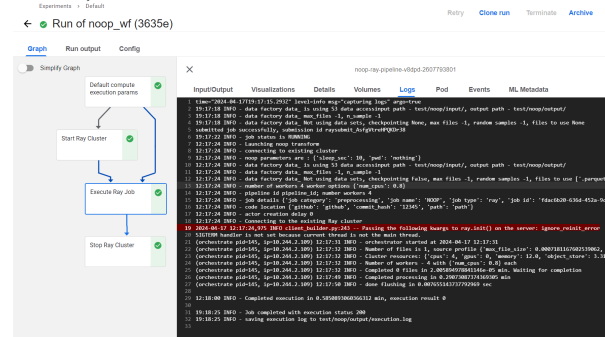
Experiments › Default

Run of noop_wf (3635e)

Retry Clone run Terminate Archive

Graph Run output Config

Simplify Graph

Default compute execution params

Start Ray Cluster

Execute Ray Job

Stop Ray Cluster

noop-ray-pipeline-w8dpd-2607793801

Input/Output Visualizations Details Volumes Logs Pod Events ML Metadata

1 time="2024-04-17T19:17:15.292Z" level=info msg="capturing logs" argo=true
2 19:17:18 INFO - data factory data_ is using S3 data accessinput path - test/noop/input/, output path - test/noop/output/
3 19:17:18 INFO - data factory data_ max_files -1, n_sample -1
4 19:17:18 INFO - data factory data_ Not using data sets, checkpointing None, max files -1, random samples -1, files to use None
5 submitted job successfully, submission id raysubmit_8sfg8teMPQXDr38
6 19:17:22 INFO - job status is RUNNING
7 12:17:24 INFO - Launching noop transform
8 12:17:24 INFO - connecting to existing cluster
9 12:17:24 INFO - noop parameters are : {'sleep_sec': 10, 'pwd': 'nothing'}
10 12:17:24 INFO - data factory data_ is using S3 data accessinput path - test/noop/input/, output path - test/noop/output/
11 12:17:24 INFO - data factory data_ max_files -1, n_sample -1
12 12:17:24 INFO - data factory data_ Not using data sets, checkpointing False, max files -1, random samples -1, files to use ['.parquet
13 12:17:24 INFO - number of workers 4 worker options {'num_cpus': 0.8}
14 12:17:24 INFO - pipeline id pipeline_id; number workers 4
15 12:17:24 INFO - job details {'job category': 'preprocessing', 'job name': 'NOOP', 'job type': 'ray', 'job id': 'fdac6b20-636d-452a-0c
16 12:17:24 INFO - code location {'github': 'github', 'commit_hash': '12345', 'path': 'path'}
17 12:17:24 INFO - actor creation delay 0
18 12:17:24 INFO - Connecting to the existing Ray cluster
19 2024-04-17 12:17:24,975 INFO client_builder.py:243 -- Passing the following kwargs to ray.init() on the server: ignore_reinit_error
20 SIGTERM handler is not set because current thread is not the main thread.
21 (orchestrate pid=145, ip=10.244.2.109) 12:17:31 INFO - orchestrator started at 2024-04-17 12:17:31
22 (orchestrate pid=145, ip=10.244.2.109) 12:17:32 INFO - Number of files is 1, source profile {'max_file_size': 0.000738116760253906
23 (orchestrate pid=145, ip=10.244.2.109) 12:17:32 INFO - Cluster resources: {'cpus': 4, 'gpus': 0, 'memory': 12.0, 'object_store': 3.3
24 (orchestrate pid=145, ip=10.244.2.109) 12:17:32 INFO - Number of workers - 4 with {'num_cpus': 0.8} each
25 (orchestrate pid=145, ip=10.244.2.109) 12:17:43 INFO - Completed 0 files in 2.005849478841146e-05 min. Waiting for completion
26 (orchestrate pid=145, ip=10.244.2.109) 12:17:49 INFO - Completed processing in 0.29073887743568305 min
27 (orchestrate pid=145, ip=10.244.2.109) 12:17:50 INFO - done flushing in 0.00765514373779296 sec
28
29 12:18:00 INFO - Completed execution in 0.585009306066312 min, execution result 0
30
31 19:18:25 INFO - Job completed with execution status 200
32 19:18:25 INFO - saving execution log to test/noop/output/execution.log